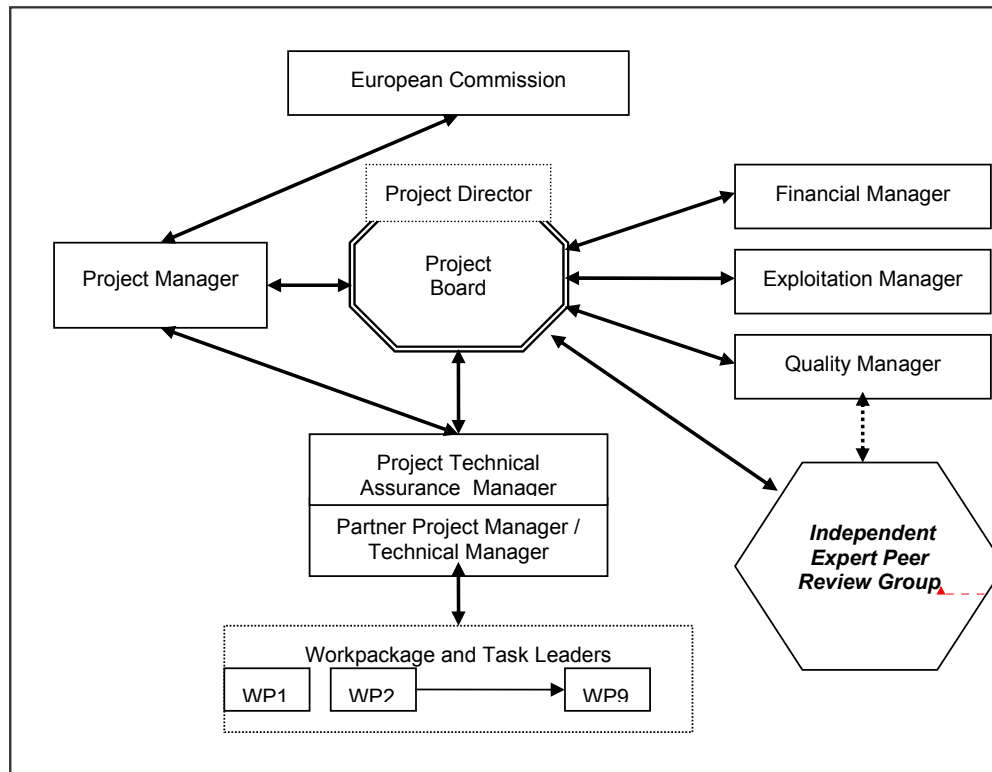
European Commission

Project Director

Project Board

Project Manager

Financial Manager

Exploitation Manager

Quality Manager

Project Technical Assurance Manager

Partner Project Manager / Technical Manager

Independent Expert Peer Review Group

Workpackage and Task Leaders

WP1

WP2

WP9